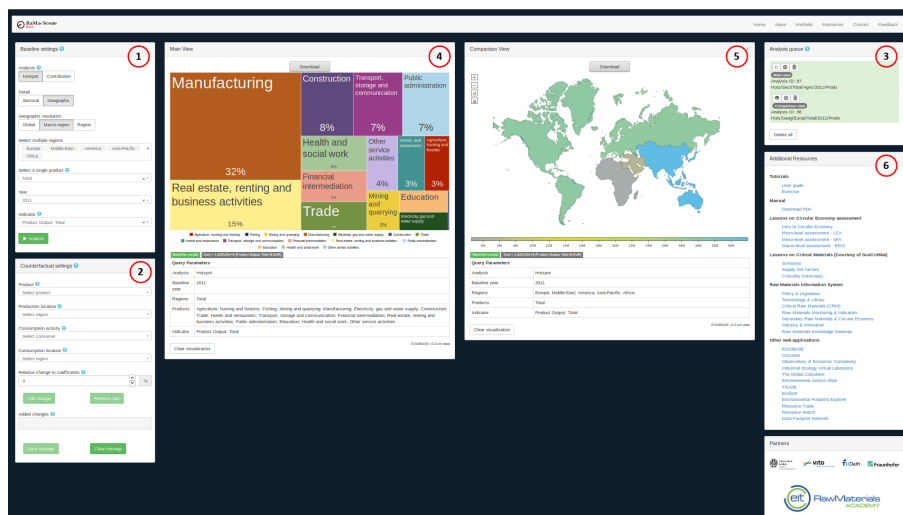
RaMa-Scene

Home About Methods Resources Contact Feedback

1

Baseline settings

Analysis
Hotspot Contribution

Detail
Sectoral Geographic

Geographic resolution
Global Macro-region Region

Select multiple regions
Europe Middle-East America Asia-Pacific Africa

Select a single product
Total

Year
2011

Indicator
Product Output: Total

Analyse

2

Counterfactual settings

Product
Select product

Production location
Select region

Consumption activity
Select consumer

Consumption location
Select region

Relative change to coefficients
0 %

Add change Remove last

Added changes

Save settings Clear settings

4

Main View

Download

Manufacturing

32%

Construction

8%

Transport, storage and communication

7%

Public administration

7%

Health and social work

Other service activities

4%

Hotels and restaurants

3%

Agriculture, hunting and forestry

3%

Financial intermediation

Real estate, renting and business activities

15%

Trade

Mining and quarrying

3%

Education

Electricity, gas and water supply

Agriculture, hunting and forestry Fishing Mining and quarrying Manufacturing Electricity, gas and water supply Construction Trade Hotels and restaurants Transport, storage and communication Financial intermediation Real estate, renting and business activities Public administration Education Health and social work Other service activities

Baseline results Sum: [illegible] (Product Output: Total M.EUR)

Query Parameters

| Analysis | Hotspot |
|---|---|
| Baseline year | 2011 |
| Regions | Total |
| Products | Agriculture, hunting and forestry; Fishing; Mining and quarrying; Manufacturing; Electricity, gas and water supply; Construction; Trade; Hotels and restaurants; Transport, storage and communication; Financial intermediation; Real estate, renting and business activities; Public administration; Education; Health and social work; Other service activities |
| Indicator | Product Output: Total |

Clear visualization

EXIOBASE v3.3 raw data

5

Comparison View

Download

Baseline results Sum: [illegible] (Product Output: Total M.EUR)

Query Parameters

| Analysis | Hotspot |
|---|---|
| Baseline year | 2011 |
| Regions | Europe; Middle-East; America; Asia-Pacific; Africa |
| Products | Total |
| Indicator | Product Output: Total |

Clear visualization

EXIOBASE v3.3 raw data

3

Analysis queue

Main view
Analysis ID: 97
Hots/Sect/Total/Agric/2011/Produ

Comparison view
Analysis ID: 98
Hots/Geog/Europ/Total/2011/Produ

Delete all

6

Additional Resources

Tutorials
User guide
Exercise

Manual
Download PDF

Lessons on Circular Economy assessment
Intro to Circular Economy
Micro-level assessment - LCA
Meso-level assessment - SFA
Macro-level assessment - EEIO

Lessons on Critical Materials (Courtesy of SusCritMat)
Scenarios
Supply risk factors
Criticality (intervals)

Raw Materials Information System
Policy & Legislation
Terminology & Library
Critical Raw Materials (CRM)
Raw Materials Monitoring & Indicators
Secondary Raw Materials & Circular Economy
Industry & Investors
Raw Materials Knowledge Gateway

Other web-applications
EXIOBASE
CIRAMSI
Observatory of Economic Complexity
Industrial Ecology Virtual Laboratory
The Global Calculator
Environmental Justice Atlas
TRASE
Ecolizer
Environmental Footprint Explorer
Resource Trade
Resource Watch
Data Footprint Network

Partners

vito TU Delft Fraunhofer

eit RawMaterials ACADEMY